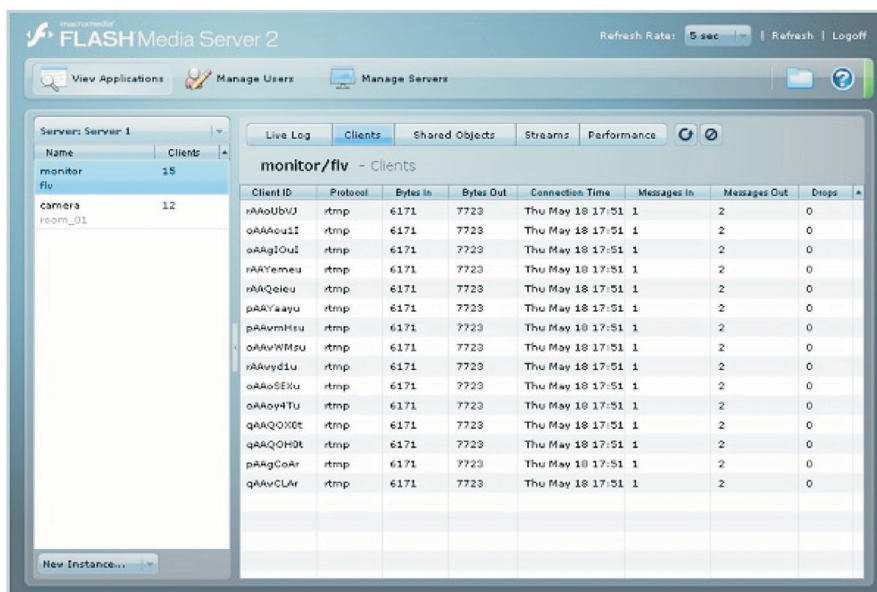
macromedia FLASH Media Server 2

Refresh Rate: 5 sec | Refresh | Logoff

View Applications  Manage Users  Manage Servers

Server: Server 1

| Name | Clients |
|---|---|
| monitor flv | 15 |
| camera room_01 | 12 |

New Instance...

Live Log  Clients  Shared Objects  Streams  Performance

monitor/flv - Clients

| Client ID | Protocol | Bytes In | Bytes Out | Connection Time | Messages In | Messages Out | Drops |
|---|---|---|---|---|---|---|---|
| rAAoUbVJ | rtmp | 6171 | 7723 | Thu May 18 17:51 | 1 | 2 | 0 |
| oAAAou1I | rtmp | 6171 | 7723 | Thu May 18 17:51 | 1 | 2 | 0 |
| oAAgIOuI | rtmp | 6171 | 7723 | Thu May 18 17:51 | 1 | 2 | 0 |
| rAAYemeu | rtmp | 6171 | 7723 | Thu May 18 17:51 | 1 | 2 | 0 |
| rAAQeieu | rtmp | 6171 | 7723 | Thu May 18 17:51 | 1 | 2 | 0 |
| pAAYaayu | rtmp | 6171 | 7723 | Thu May 18 17:51 | 1 | 2 | 0 |
| pAAvmHsu | rtmp | 6171 | 7723 | Thu May 18 17:51 | 1 | 2 | 0 |
| oAAvWMsu | rtmp | 6171 | 7723 | Thu May 18 17:51 | 1 | 2 | 0 |
| rAAvyd1u | rtmp | 6171 | 7723 | Thu May 18 17:51 | 1 | 2 | 0 |
| oAAoSEXu | rtmp | 6171 | 7723 | Thu May 18 17:51 | 1 | 2 | 0 |
| oAAoy4Tu | rtmp | 6171 | 7723 | Thu May 18 17:51 | 1 | 2 | 0 |
| qAAQOX0t | rtmp | 6171 | 7723 | Thu May 18 17:51 | 1 | 2 | 0 |
| qAAQOH0t | rtmp | 6171 | 7723 | Thu May 18 17:51 | 1 | 2 | 0 |
| pAAgCoAr | rtmp | 6171 | 7723 | Thu May 18 17:51 | 1 | 2 | 0 |
| qAAvCLAr | rtmp | 6171 | 7723 | Thu May 18 17:51 | 1 | 2 | 0 |